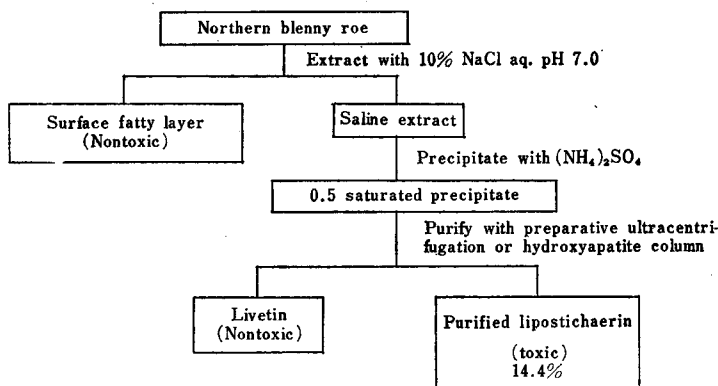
Northern blenny roe

Extract with 10% NaCl aq. pH 7.0

Surface fatty layer (Nontoxic)

Saline extract

Precipitate with $(NH_4)_2SO_4$

0.5 saturated precipitate

Purify with preparative ultracentrifugation or hydroxyapatite column

Livetin (Nontoxic)

Purified lipostichaerin

(toxic)
14.4%